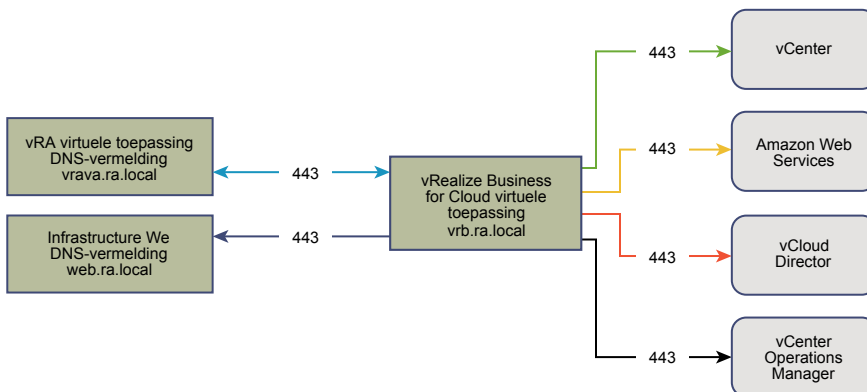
vRA virtuele toepassing
DNS-vermelding
vrava.ra.local

Infrastructure We
DNS-vermelding
web.ra.local

443

443

vRealize Business
for Cloud virtuele
toepassing
vrb.ra.local

443

443

443

443

vCenter

Amazon Web
Services

vCloud
Director

vCenter
Operations
Manager